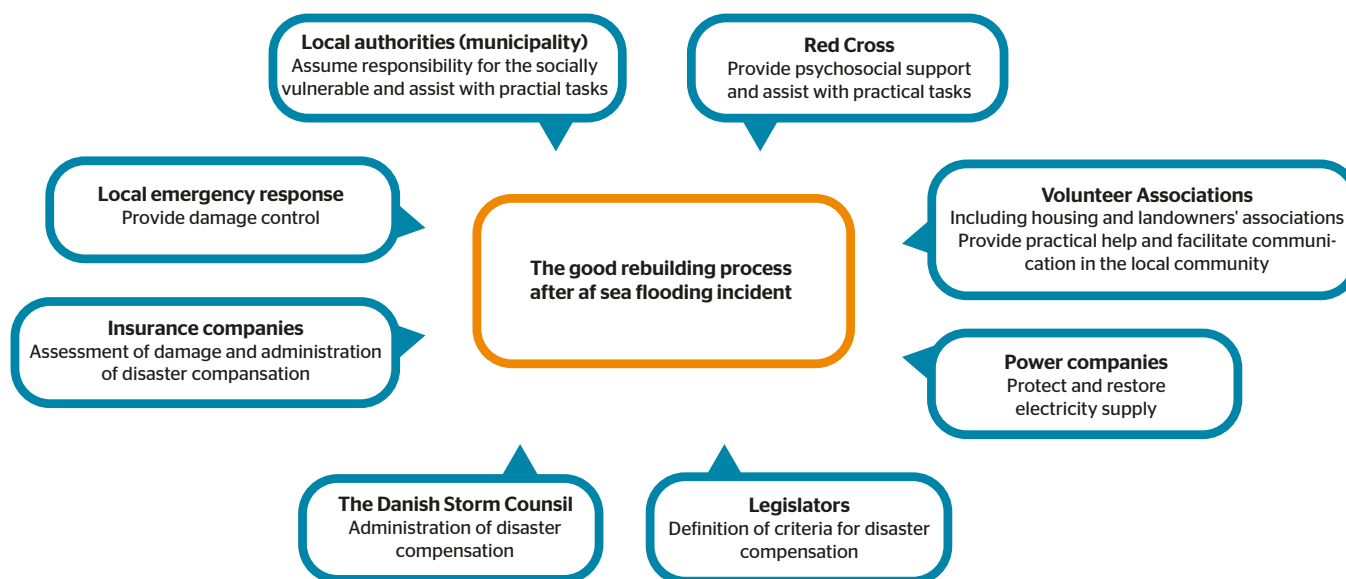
Local authorities (municipality)
Assume responsibility for the socially vulnerable and assist with practial tasks

Red Cross
Provide psychosocial support and assist with practical tasks

Local emergency response
Provide damage control

Volunteer Associations
Including housing and landowners' associations
Provide practical help and facilitate communication in the local community

The good rebuilding process after af sea flooding incident

Insurance companies
Assessment of damage and administration of disaster compansation

Power companies
Protect and restore electricity supply

The Danish Storm Counsil
Administration of disaster compensation

Legislators
Definition of criteria for disaster compensation